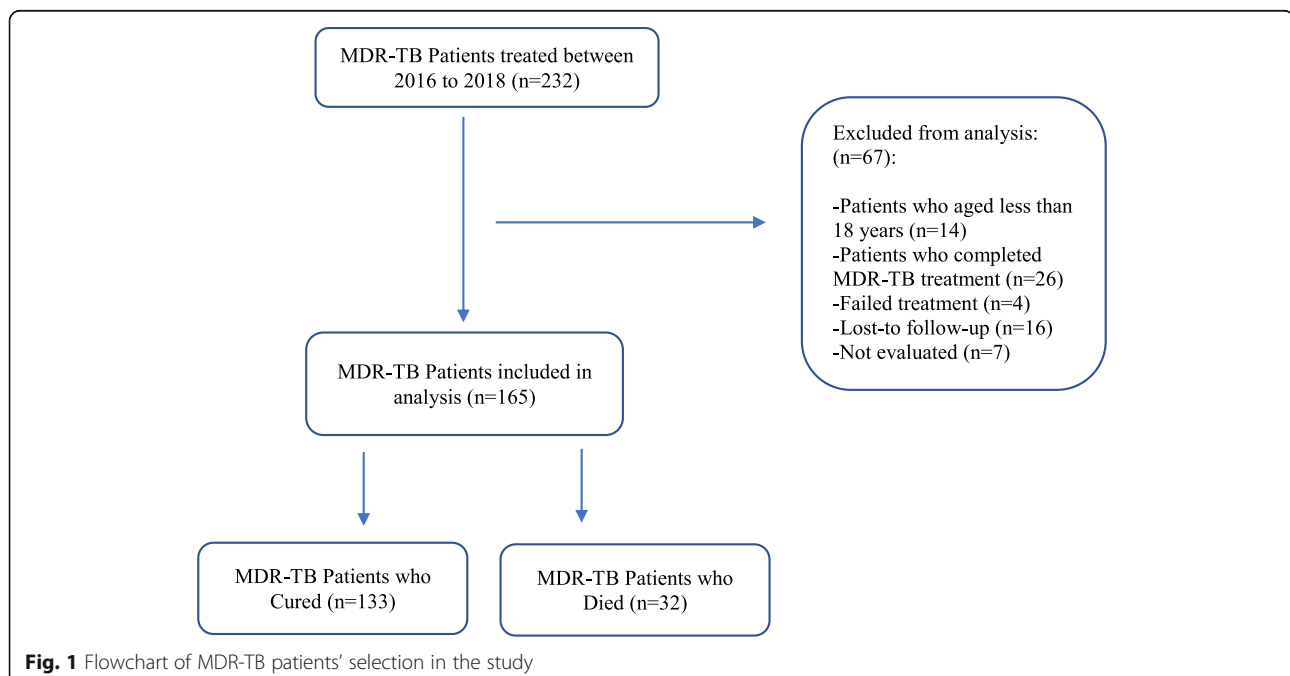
MDR-TB Patients treated between 2016 to 2018 (n=232)

Excluded from analysis: (n=67):

-Patients who aged less than 18 years (n=14)
-Patients who completed MDR-TB treatment (n=26)
-Failed treatment (n=4)
-Lost-to follow-up (n=16)
-Not evaluated (n=7)

MDR-TB Patients included in analysis (n=165)

MDR-TB Patients who Cured (n=133)

MDR-TB Patients who Died (n=32)

**Fig. 1** Flowchart of MDR-TB patients' selection in the study